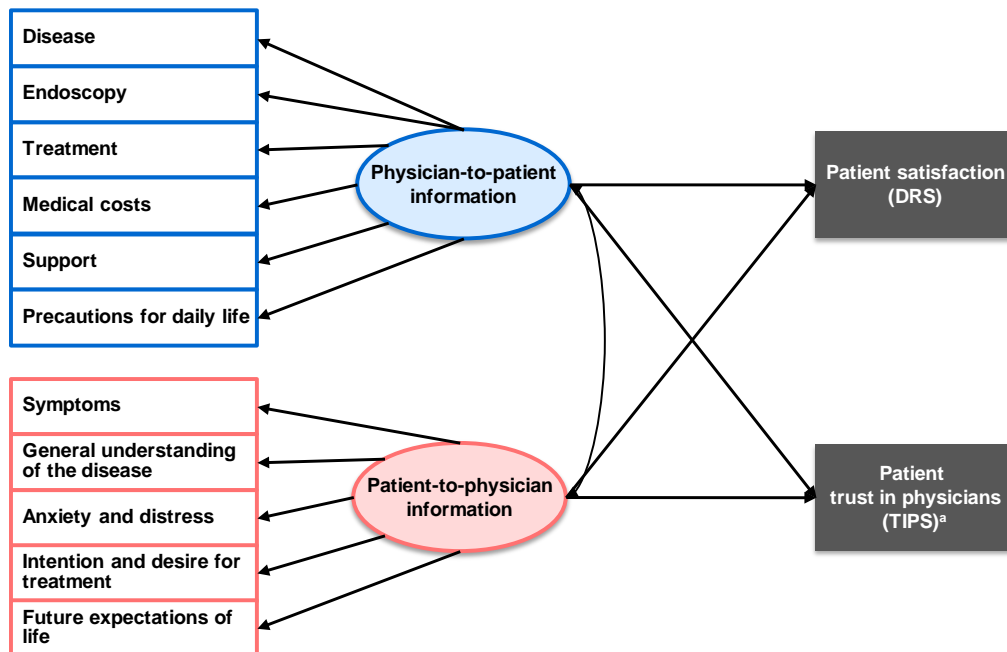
Disease

Endoscopy

Treatment

Medical costs

Support

Precautions for daily life

Physician-to-patient information

Symptoms

General understanding of the disease

Anxiety and distress

Intention and desire for treatment

Future expectations of life

Patient-to-physician information

Patient satisfaction (DRS)

Patient trust in physicians (TIPS)$^a$